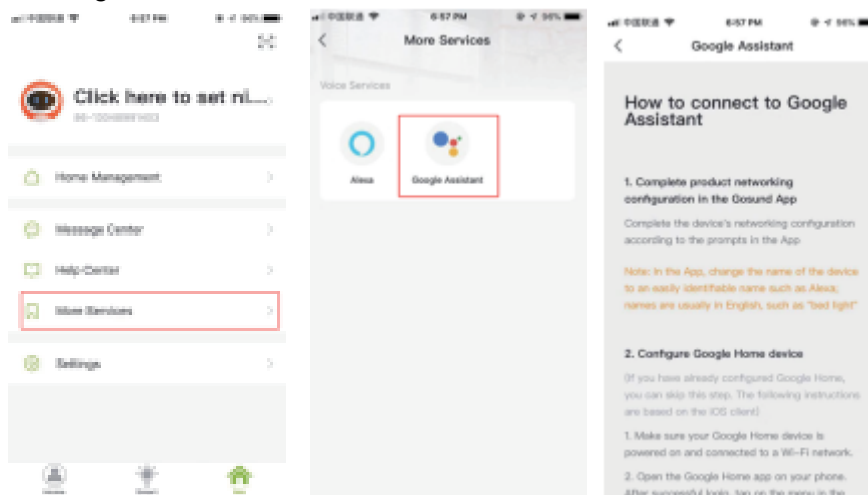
6:57 PM

Click here to set ni...

Home Management

Message Center

Help Center

More Services

Settings

6:57 PM

More Services

Voice Services

Alexa

Google Assistant

6:57 PM

Google Assistant

How to connect to Google Assistant

1. Complete product networking configuration in the Gosund App

Complete the device's networking configuration according to the prompts in the App

Note: In the App, change the name of the device to an easily identifiable name such as Alexa; names are usually in English, such as "bed light"

2. Configure Google Home device

(If you have already configured Google Home, you can skip this step. The following instructions are based on the iOS client)

1. Make sure your Google Home device is powered on and connected to a Wi-Fi network.

2. Open the Google Home app on your phone. After successful login, tap on the menu in the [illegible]